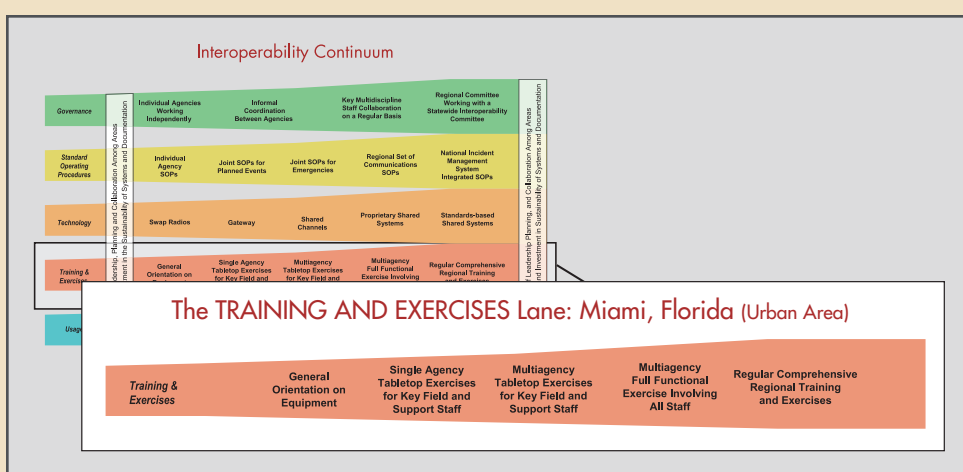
Interoperability Continuum

Governance

Individual Agencies Working Independently

Informal Coordination Between Agencies

Key Multidiscipline Staff Collaboration on a Regular Basis

Regional Committee Working with a Statewide Interoperability Committee

Standard Operating Procedures

Individual Agency SOPs

Joint SOPs for Planned Events

Joint SOPs for Emergencies

Regional Set of Communications SOPs

National Incident Management System Integrated SOPs

Technology

Swap Radios

Gateway

Shared Channels

Proprietary Shared Systems

Standards-based Shared Systems

Training & Exercises

General Orientation on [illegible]

Single Agency Tabletop Exercises for Key Field and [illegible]

Multiagency Tabletop Exercises for Key Field and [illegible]

Multiagency Full Functional Exercise Involving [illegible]

Regular Comprehensive Regional Training and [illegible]

Usag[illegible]

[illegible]dership, Planning and Collaboration Among Areas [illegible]ment in the Sustainability of Systems and Documentation

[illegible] Leadership, Planning, and Collaboration Among Areas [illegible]nd Investment in Sustainability of Systems and Documentation

The TRAINING AND EXERCISES Lane: Miami, Florida (Urban Area)

Training & Exercises

General Orientation on Equipment

Single Agency Tabletop Exercises for Key Field and Support Staff

Multiagency Tabletop Exercises for Key Field and Support Staff

Multiagency Full Functional Exercise Involving All Staff

Regular Comprehensive Regional Training and Exercises